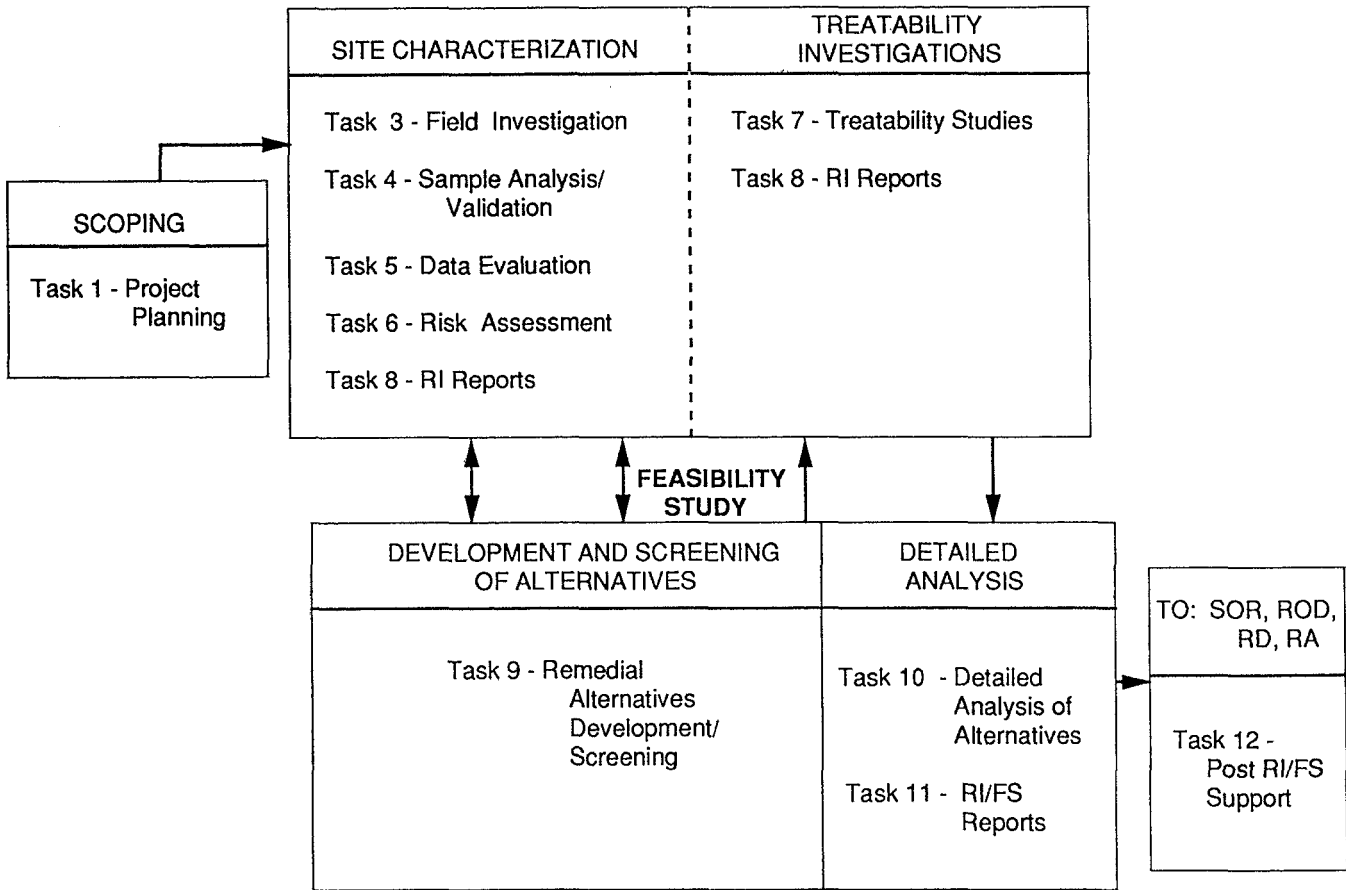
SCOPING

Task 1 - Project Planning

SITE CHARACTERIZATION

Task 3 - Field Investigation

Task 4 - Sample Analysis/ Validation

Task 5 - Data Evaluation

Task 6 - Risk Assessment

Task 8 - RI Reports

TREATABILITY INVESTIGATIONS

Task 7 - Treatability Studies

Task 8 - RI Reports

FEASIBILITY STUDY

DEVELOPMENT AND SCREENING OF ALTERNATIVES

Task 9 - Remedial Alternatives Development/ Screening

DETAILED ANALYSIS

Task 10 - Detailed Analysis of Alternatives

Task 11 - RI/FS Reports

TO: SOR, ROD, RD, RA

Task 12 - Post RI/FS Support